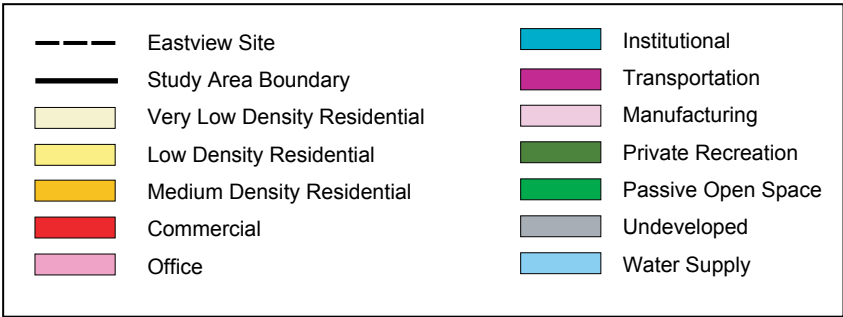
Eastview Site
Study Area Boundary
Very Low Density Residential
Low Density Residential
Medium Density Residential
Commercial
Office

Institutional
Transportation
Manufacturing
Private Recreation
Passive Open Space
Undeveloped
Water Supply